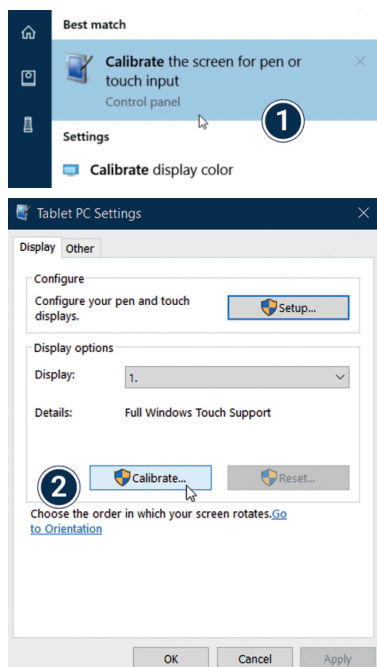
Best match

Calibrate the screen for pen or touch input
Control panel

1

Settings

Calibrate display color

Tablet PC Settings

Display Other

Configure
Configure your pen and touch displays.
Setup...

Display options
Display: 1.
Details: Full Windows Touch Support

2
Calibrate...
Reset...

Choose the order in which your screen rotates. Go to Orientation

OK Cancel Apply